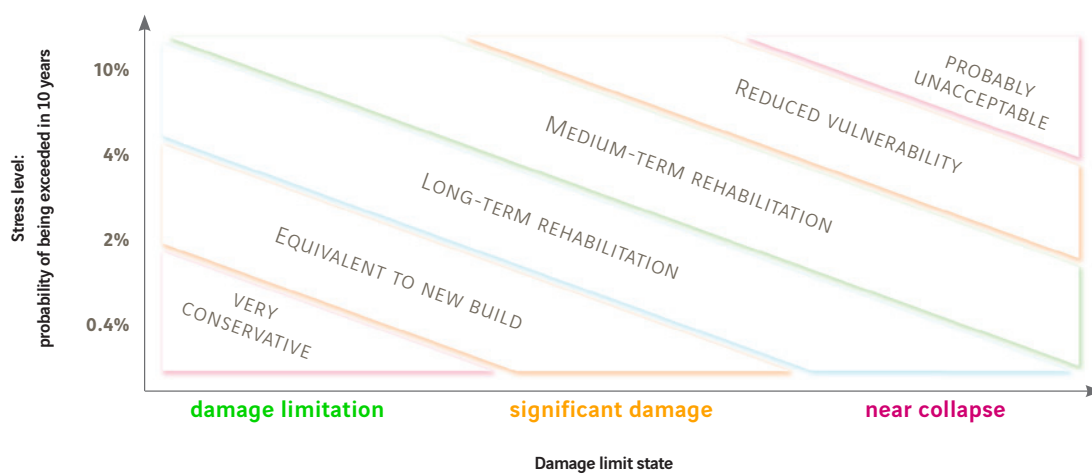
Stress level:
probability of being exceeded in 10 years

10%

4%

2%

0.4%

Probably unacceptable

Reduced vulnerability

Medium-term rehabilitation

Long-term rehabilitation

Equivalent to new build

Very conservative

damage limitation

significant damage

near collapse

Damage limit state